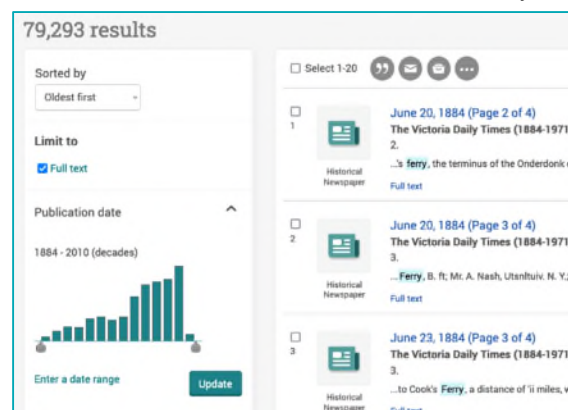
79,293 results

Sorted by

Oldest first

Limit to

Full text

Publication date

1884 - 2010 (decades)

Enter a date range

Update

Select 1-20

1

Historical Newspaper

June 20, 1884 (Page 2 of 4)

The Victoria Daily Times (1884-1971

2.

...'s ferry, the terminus of the Onderdonk

Full text

2

Historical Newspaper

June 20, 1884 (Page 3 of 4)

The Victoria Daily Times (1884-1971

3.

... Ferry, B. ft; Mr. A. Nash, Utsnltuiv. N. Y.;

Full text

3

Historical Newspaper

June 23, 1884 (Page 3 of 4)

The Victoria Daily Times (1884-1971

3.

...to Cook's Ferry, a distance of 'ii miles,

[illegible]